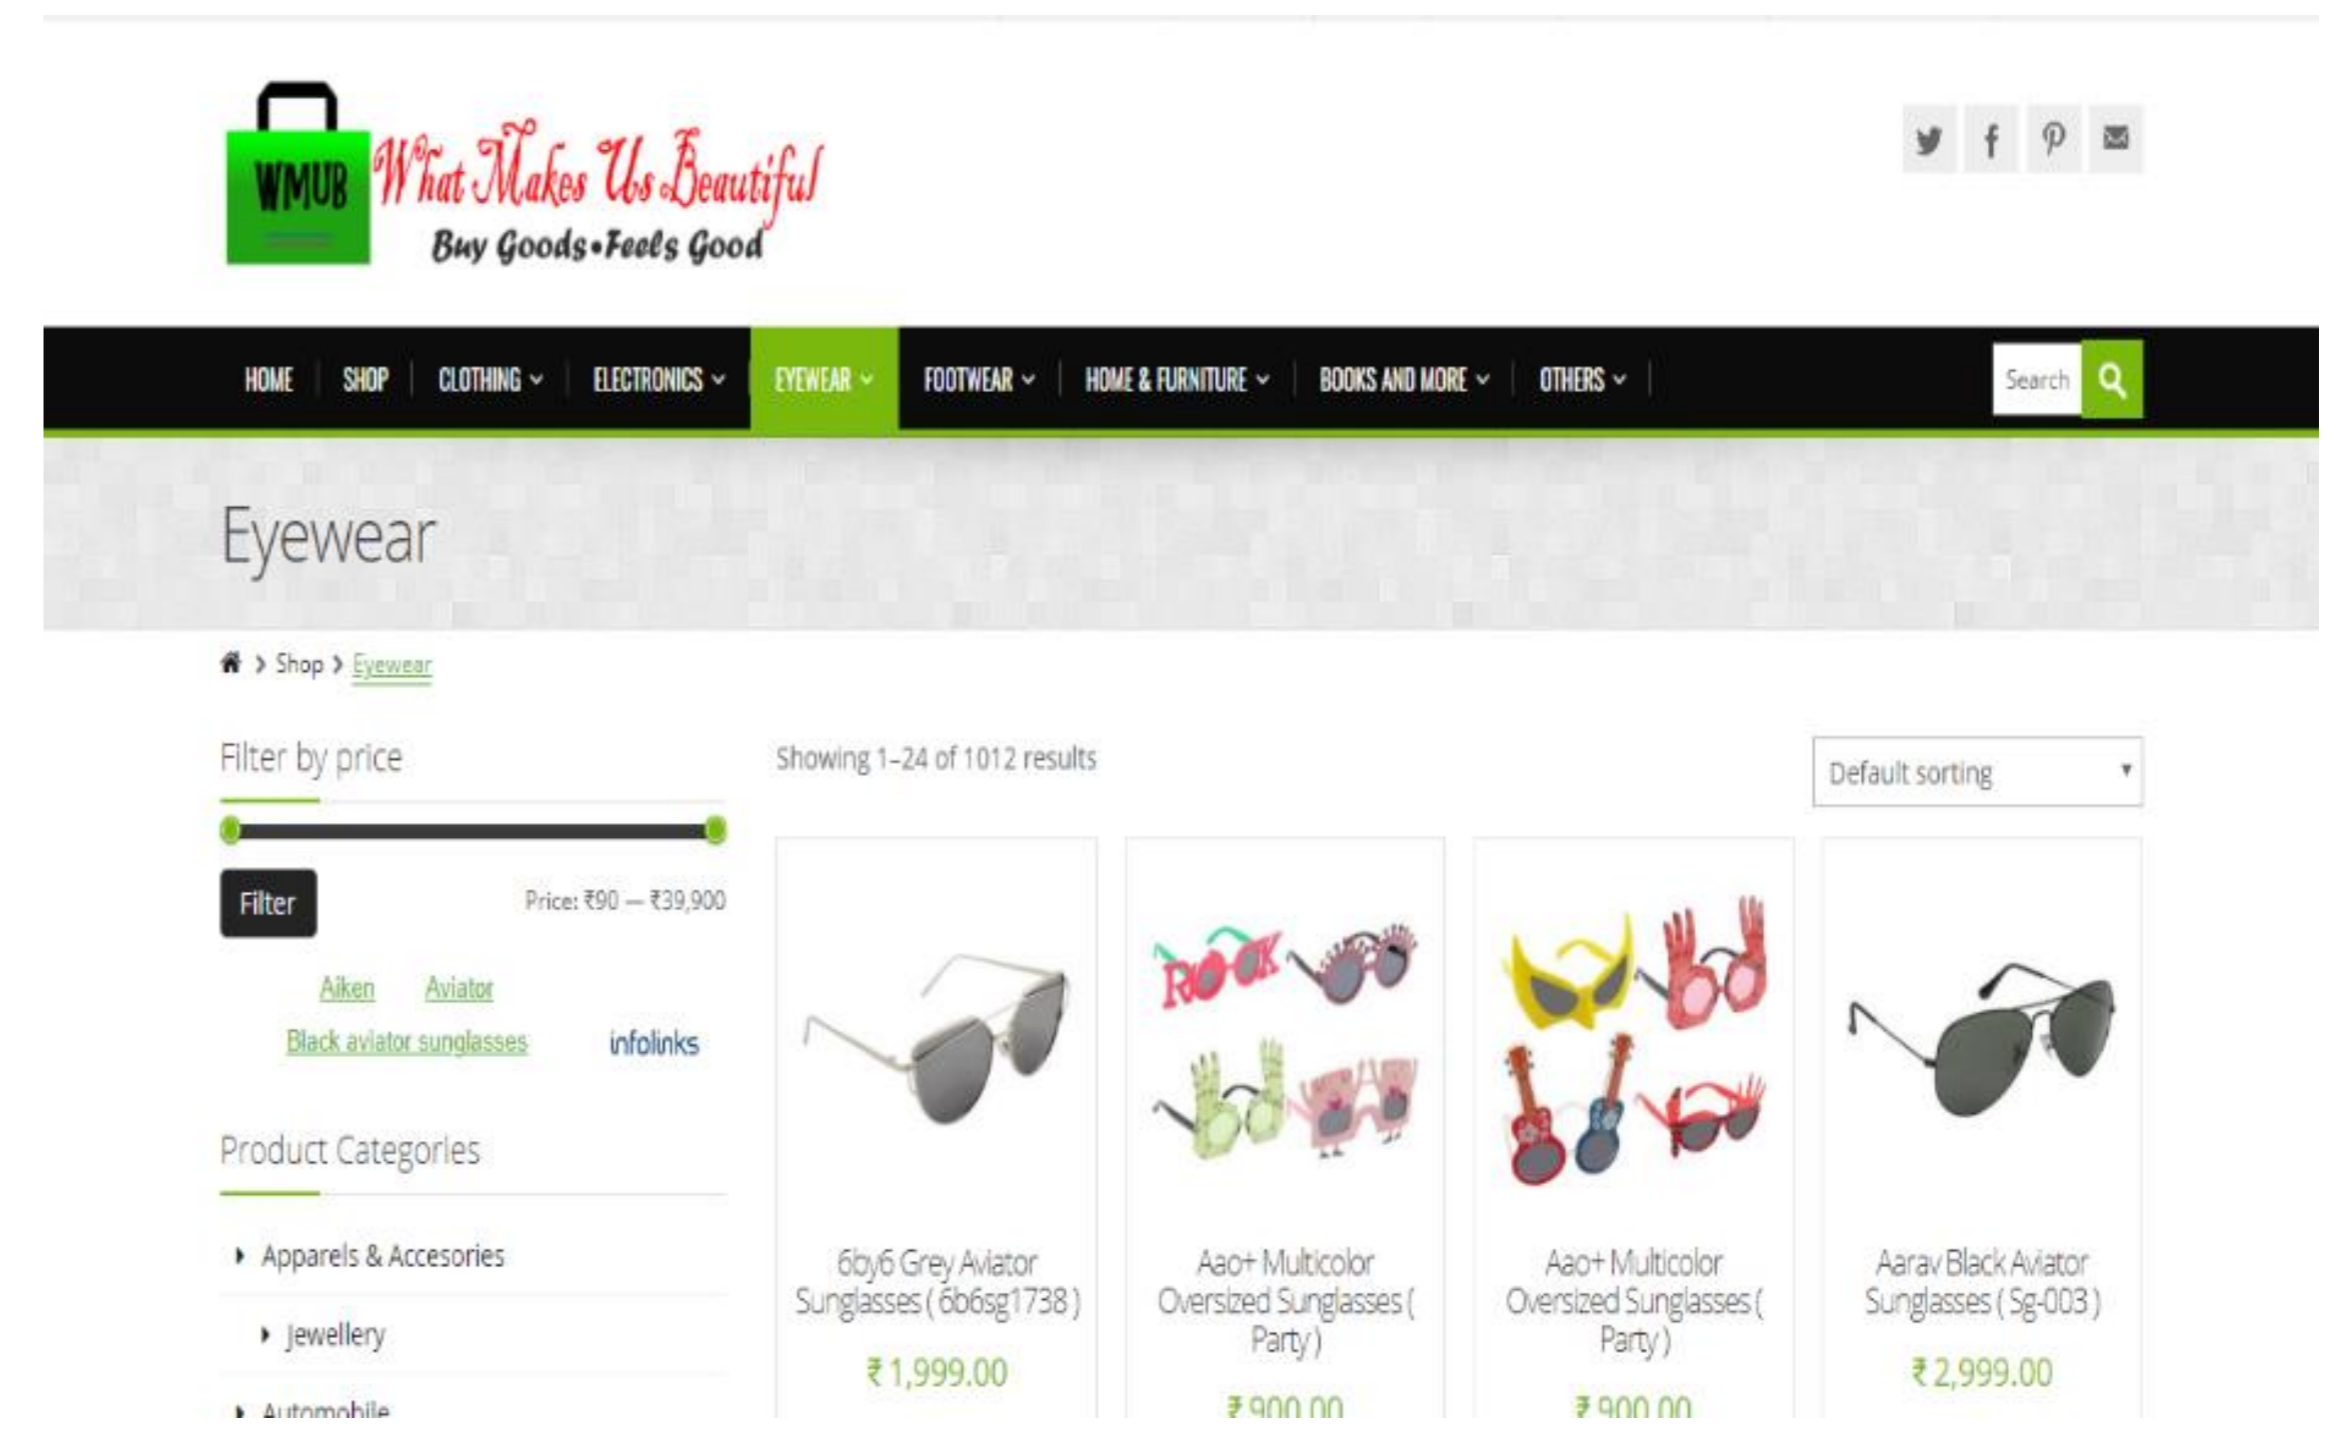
WMUB What Makes Us Beautiful
Buy Goods•Feels Good

HOME | SHOP | CLOTHING | ELECTRONICS | EYEWEAR | FOOTWEAR | HOME & FURNITURE | BOOKS AND MORE | OTHERS

Search

Eyewear

Shop › Eyewear

Filter by price

Filter

Price: ₹90 — ₹39,900

Aiken Aviator
Black aviator sunglasses

infolinks

Product Categories

Apparels & Accesories
Jewellery
Automobile

Showing 1–24 of 1012 results

Default sorting

6by6 Grey Aviator Sunglasses ( 6b6sg1738 )
₹ 1,999.00

Aao+ Multicolor Oversized Sunglasses ( Party )
₹ 900.00

Aao+ Multicolor Oversized Sunglasses ( Party )
₹ 900.00

Aarav Black Aviator Sunglasses ( Sg-003 )
₹ 2,999.00